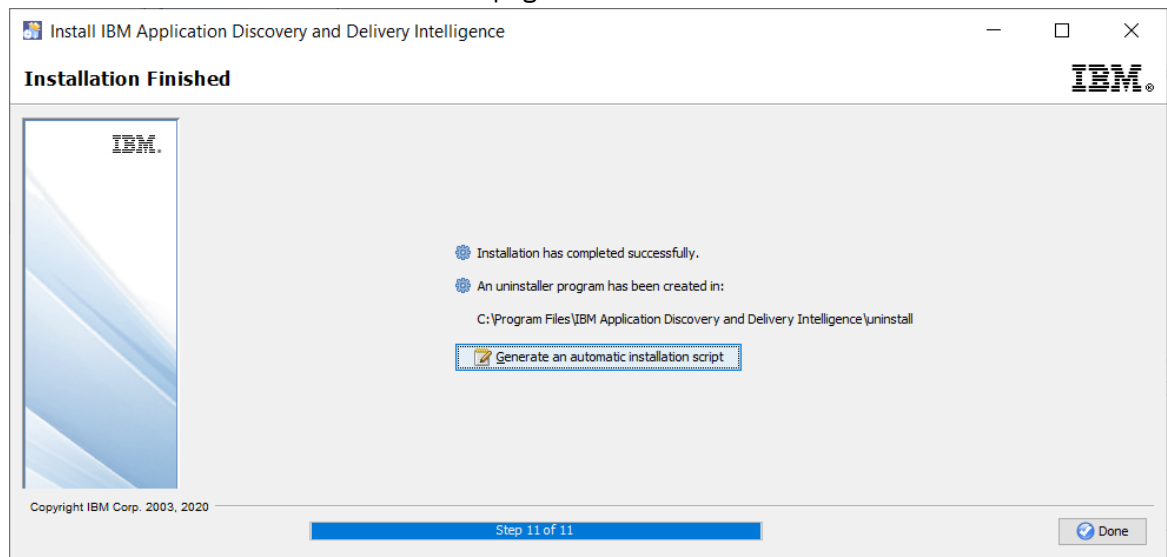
Install IBM Application Discovery and Delivery Intelligence

Installation Finished

IBM.

IBM.

Installation has completed successfully.

An uninstaller program has been created in:

C:\Program Files\IBM Application Discovery and Delivery Intelligence\uninstall

Generate an automatic installation script

Copyright IBM Corp. 2003, 2020

Step 11 of 11

Done